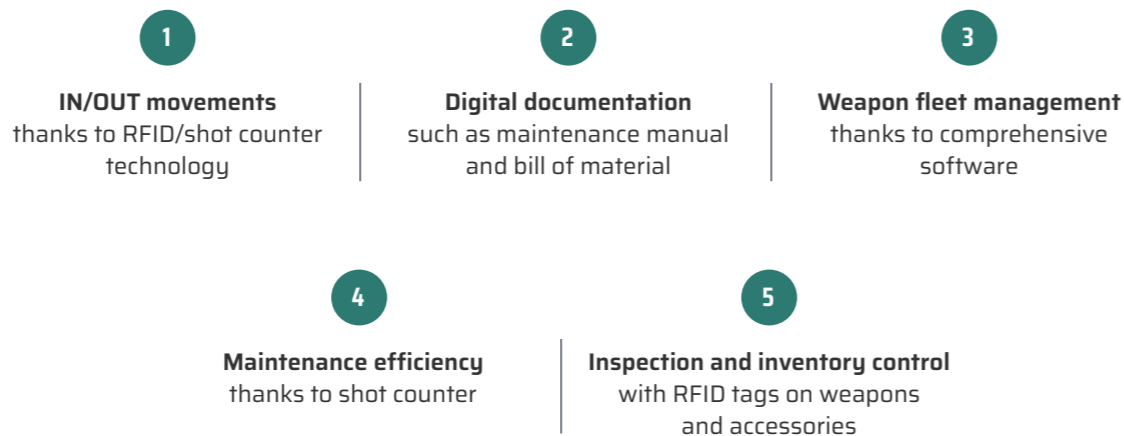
1

IN/OUT movements
thanks to RFID/shot counter technology

2

Digital documentation
such as maintenance manual and bill of material

3

Weapon fleet management
thanks to comprehensive software

4

Maintenance efficiency
thanks to shot counter

5

Inspection and inventory control
with RFID tags on weapons and accessories